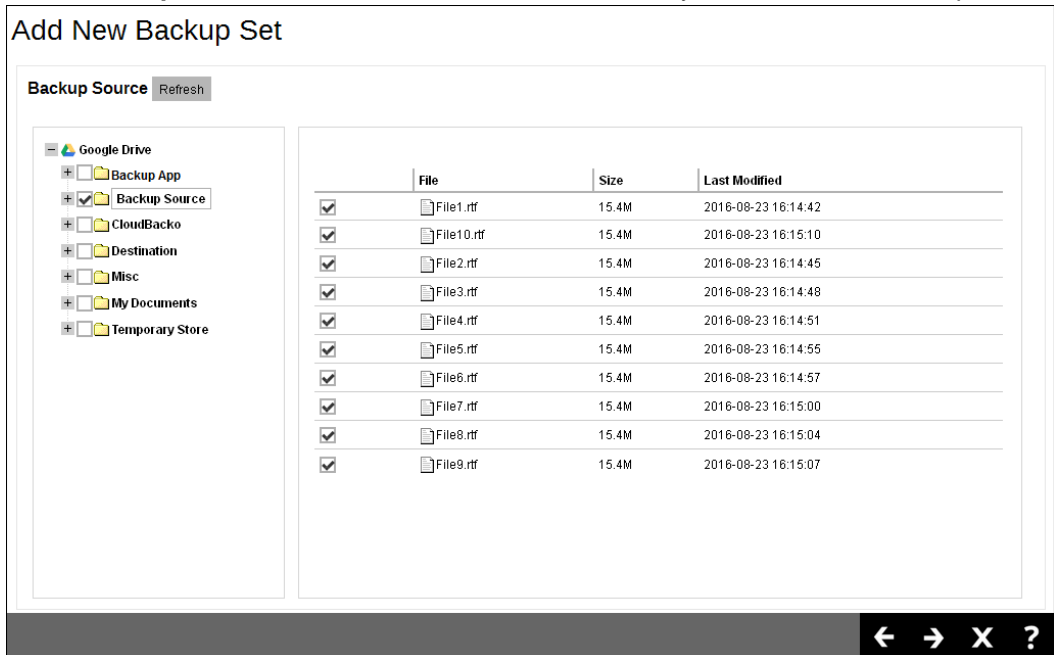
Add New Backup Set

Backup Source Refresh

Google Drive
Backup App
Backup Source
CloudBacko
Destination
Misc
My Documents
Temporary Store

| | File | Size | Last Modified |
|---|---|---|---|
| ✓ | File1.rtf | 15.4M | 2016-08-23 16:14:42 |
| ✓ | File10.rtf | 15.4M | 2016-08-23 16:15:10 |
| ✓ | File2.rtf | 15.4M | 2016-08-23 16:14:45 |
| ✓ | File3.rtf | 15.4M | 2016-08-23 16:14:48 |
| ✓ | File4.rtf | 15.4M | 2016-08-23 16:14:51 |
| ✓ | File5.rtf | 15.4M | 2016-08-23 16:14:55 |
| ✓ | File6.rtf | 15.4M | 2016-08-23 16:14:57 |
| ✓ | File7.rtf | 15.4M | 2016-08-23 16:15:00 |
| ✓ | File8.rtf | 15.4M | 2016-08-23 16:15:04 |
| ✓ | File9.rtf | 15.4M | 2016-08-23 16:15:07 |

← → X ?